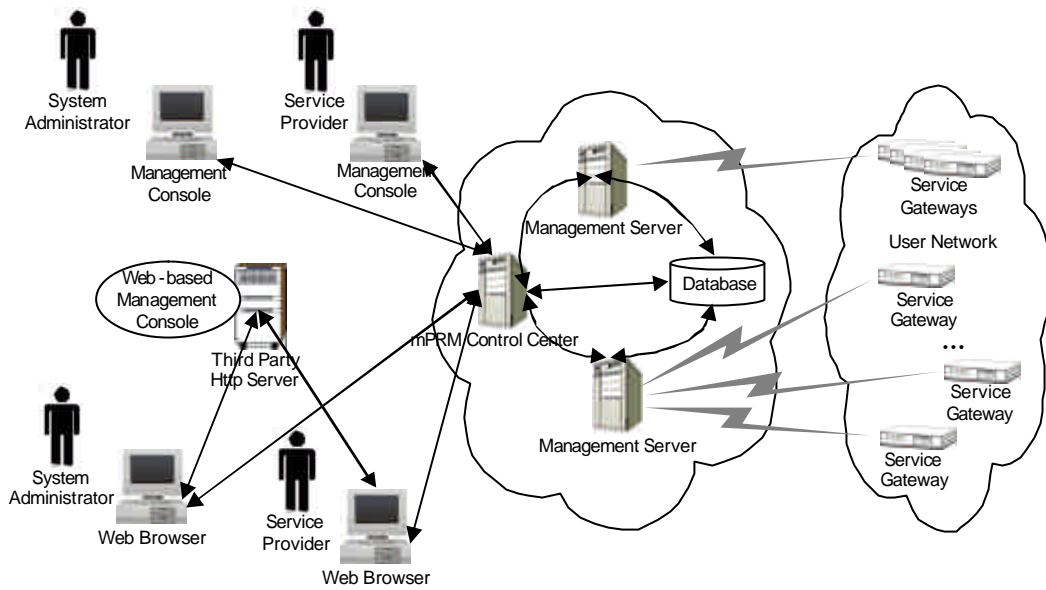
System Administrator

Management Console

Service Provider

Management Console

Management Server

Service Gateways

User Network

Web-based Management Console

Database

Service Gateway

mPRM Control Center

Third Party Http Server

...

Service Gateway

Management Server

Service Gateway

System Administrator

Web Browser

Service Provider

Web Browser